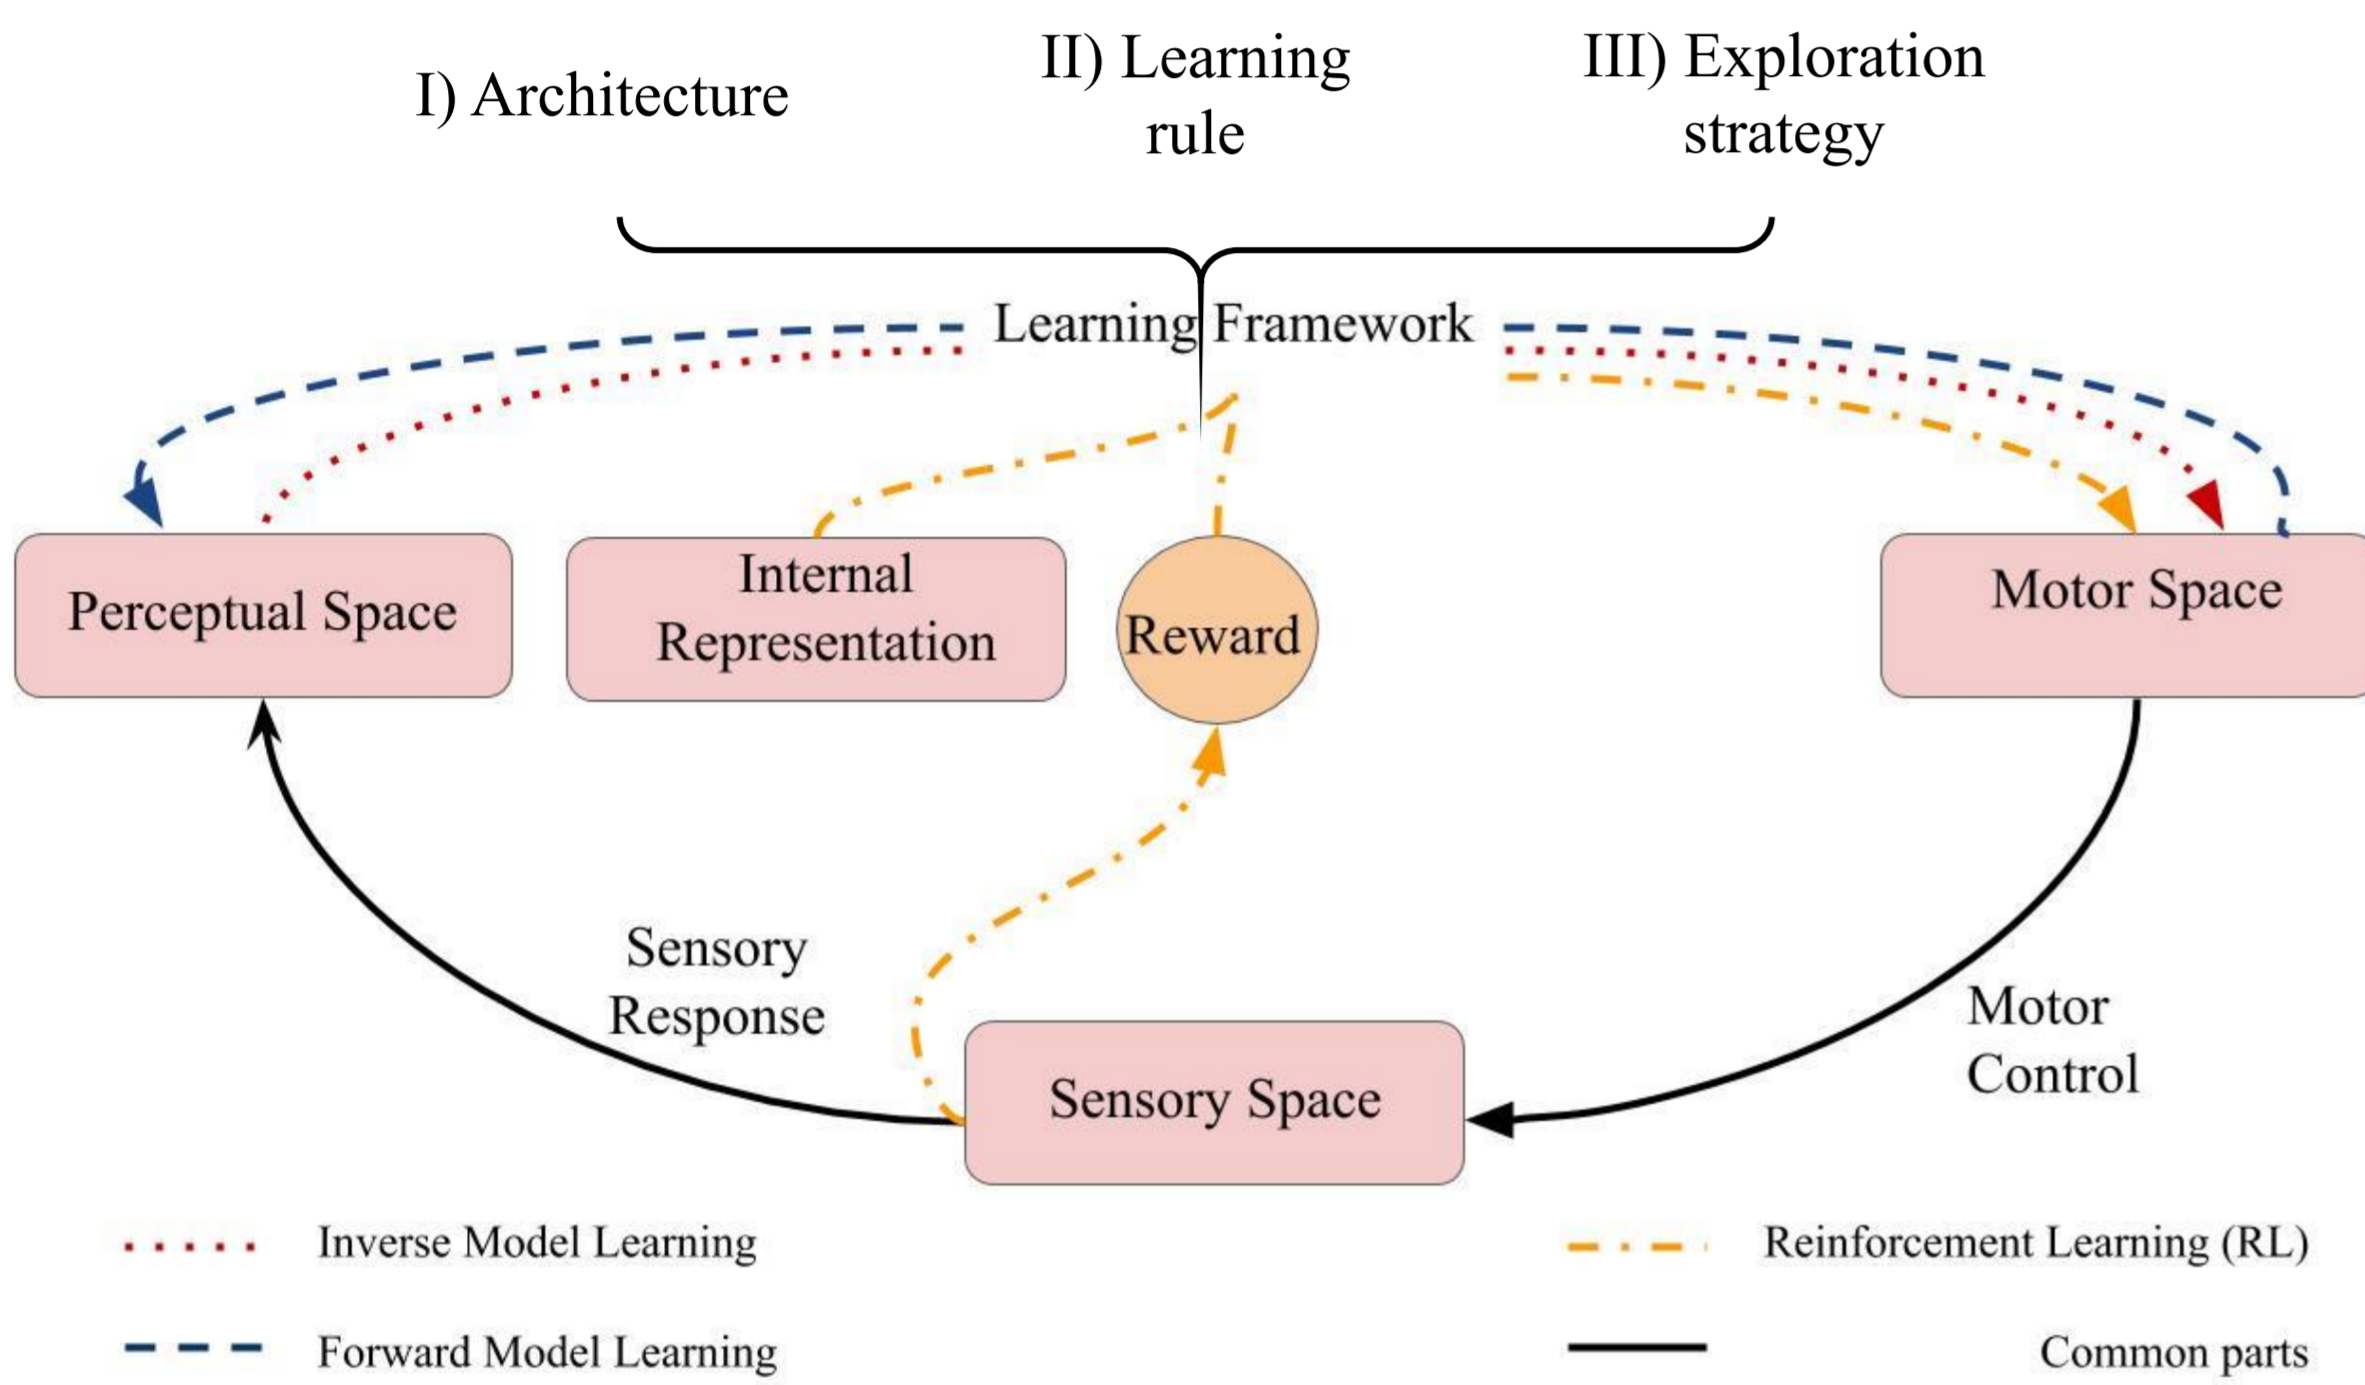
I) Architecture

II) Learning rule

III) Exploration strategy

Learning Framework

Perceptual Space

Internal Representation

Reward

Motor Space

Sensory Response

Sensory Space

Motor Control

Inverse Model Learning

Reinforcement Learning (RL)

Forward Model Learning

Common parts